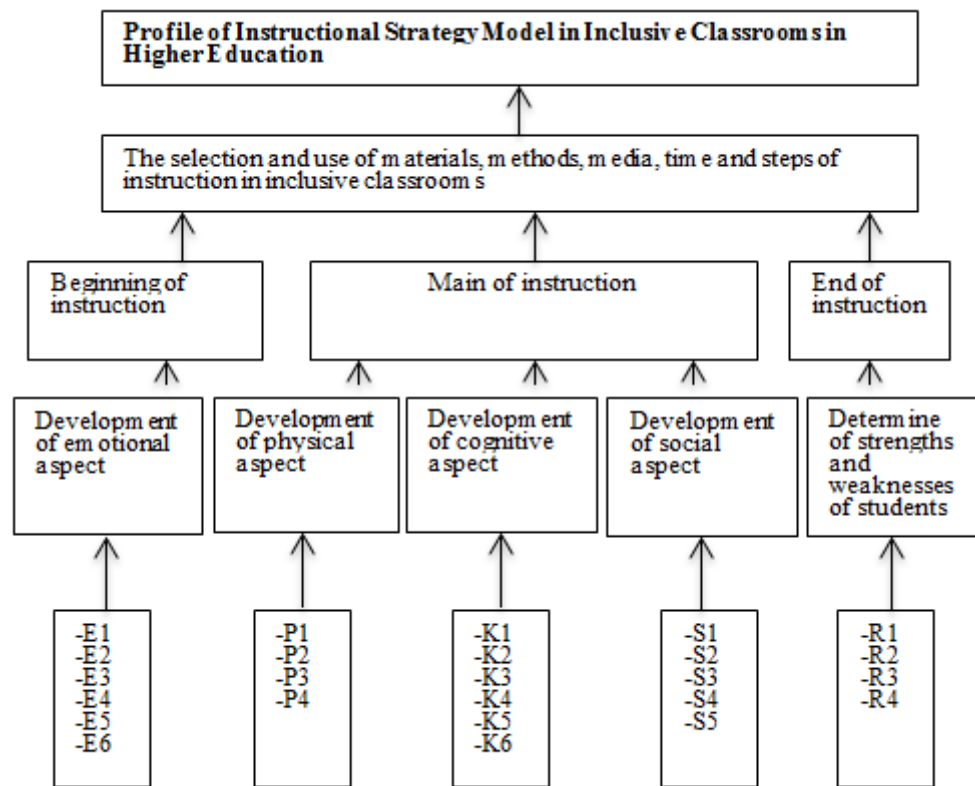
Profile of Instructional Strategy Model in Inclusive Classrooms in Higher Education

The selection and use of materials, methods, media, time and steps of instruction in inclusive classrooms

Beginning of instruction

Main of instruction

End of instruction

Development of emotional aspect

Development of physical aspect

Development of cognitive aspect

Development of social aspect

Determine of strengths and weaknesses of students

-E1
-E2
-E3
-E4
-E5
-E6

-P1
-P2
-P3
-P4

-K1
-K2
-K3
-K4
-K5
-K6

-S1
-S2
-S3
-S4
-S5

-R1
-R2
-R3
-R4